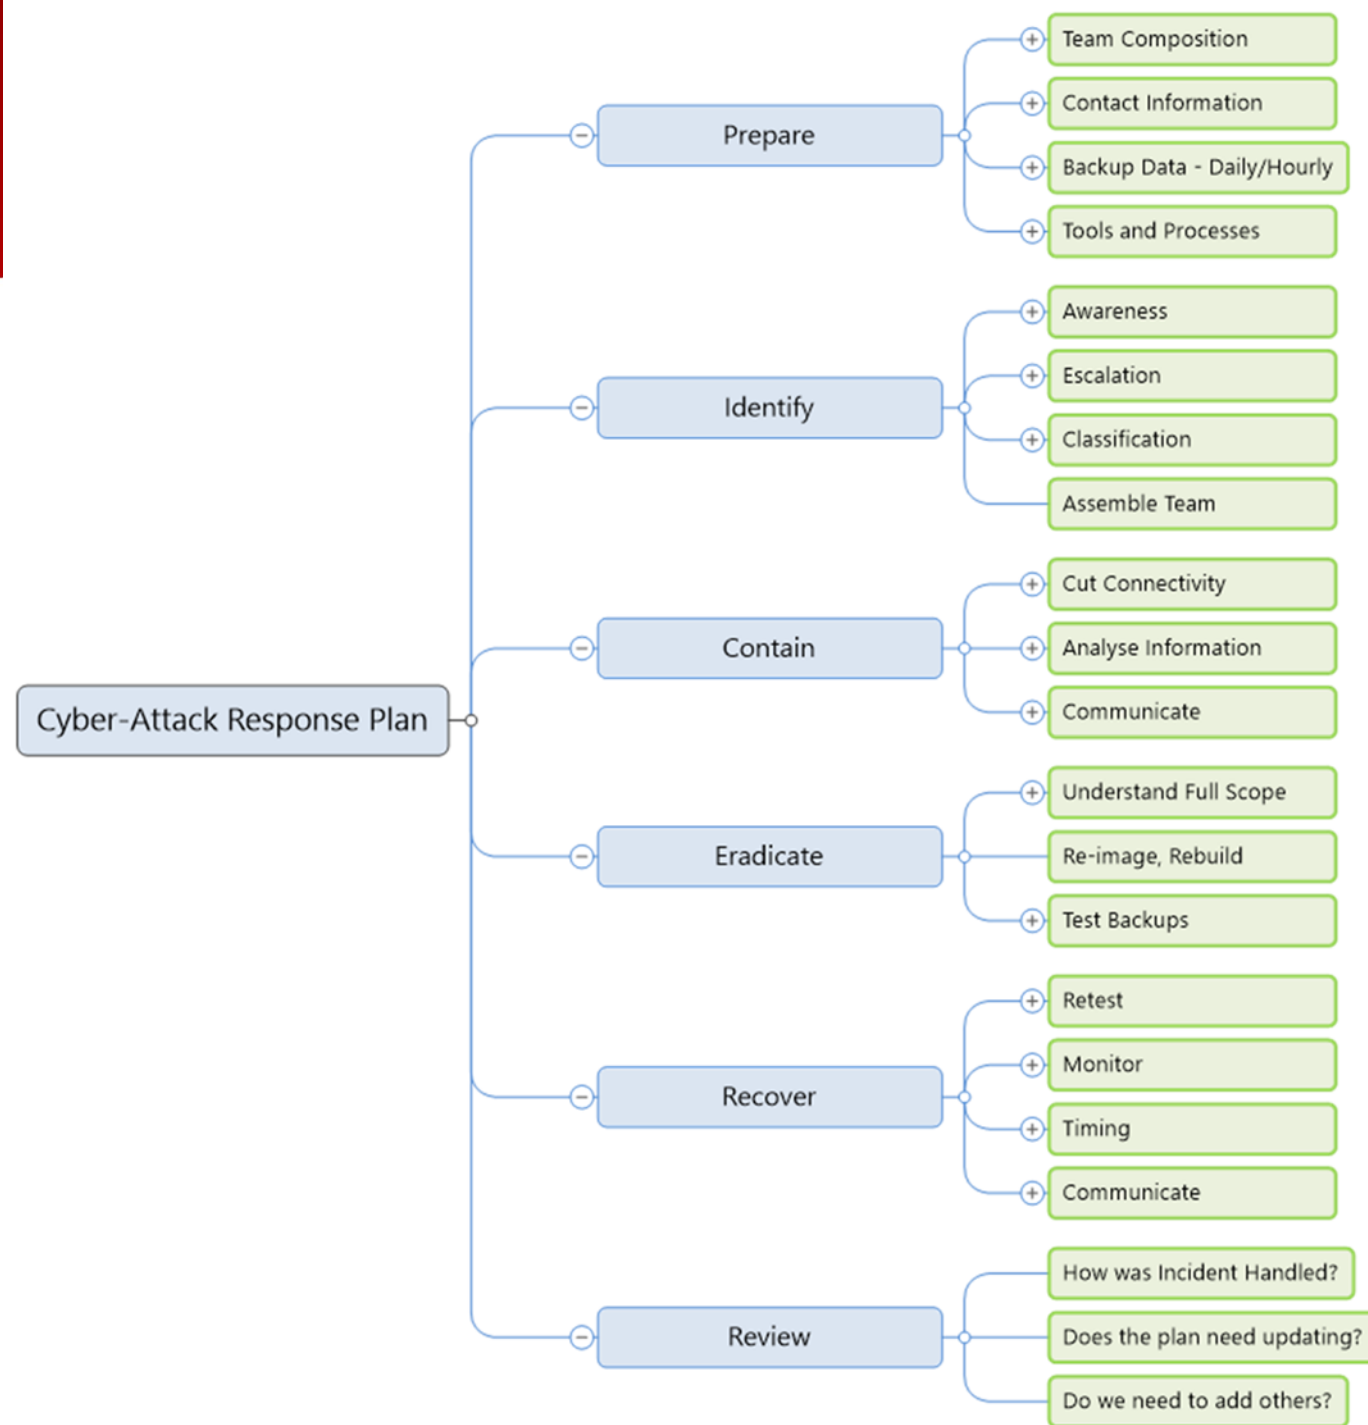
Cyber-Attack Response Plan

Prepare
Team Composition
Contact Information
Backup Data - Daily/Hourly
Tools and Processes

Identify
Awareness
Escalation
Classification
Assemble Team

Contain
Cut Connectivity
Analyse Information
Communicate

Eradicate
Understand Full Scope
Re-image, Rebuild
Test Backups

Recover
Retest
Monitor
Timing
Communicate

Review
How was Incident Handled?
Does the plan need updating?
Do we need to add others?